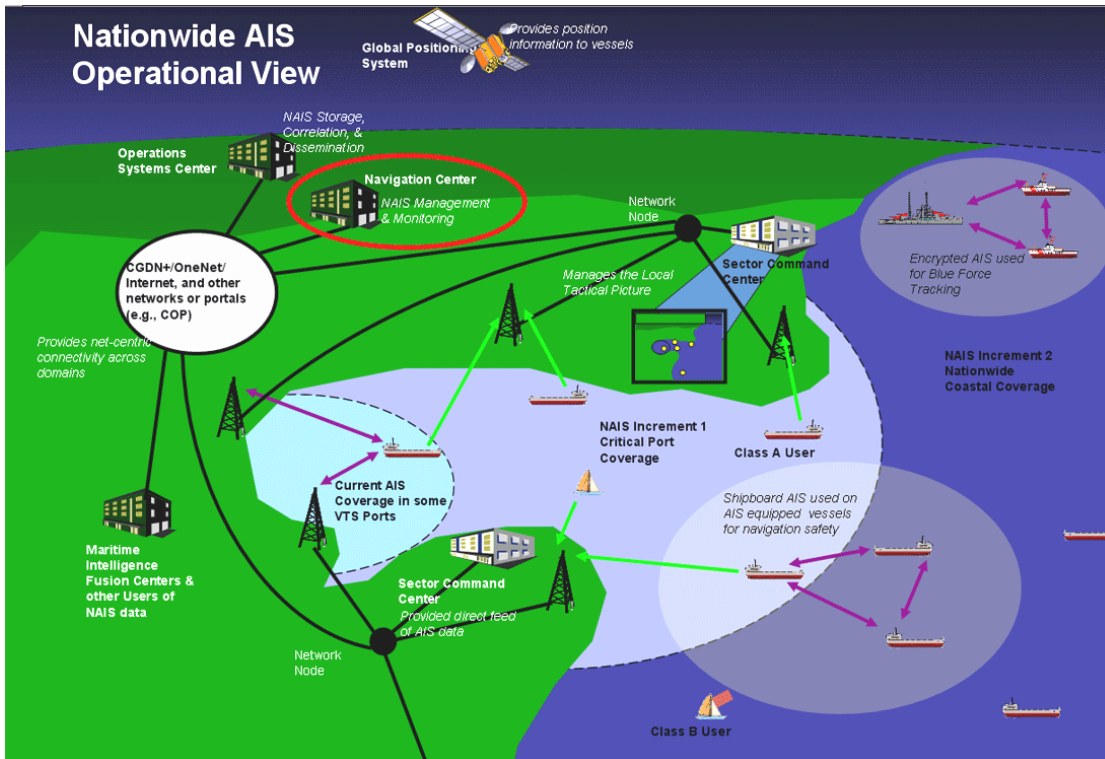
Nationwide AIS Operational View

Global Positioning System

Provides position information to vessels

NAIS Storage, Correlation, & Dissemination

Operations Systems Center

Navigation Center

NAIS Management & Monitoring

Network Node

Sector Command Center

Encrypted AIS used for Blue Force Tracking

CGDN+/OneNet/ Internet, and other networks or portals (e.g., COP)

Manages the Local Tactical Picture

Provides net-centric connectivity across domains

NAIS Increment 2 Nationwide Coastal Coverage

NAIS Increment 1 Critical Port Coverage

Class A User

Current AIS Coverage in some VTS Ports

Shipboard AIS used on AIS equipped vessels for navigation safety

Maritime Intelligence Fusion Centers & other Users of NAIS data

Sector Command Center

Provided direct feed of AIS data

Network Node

Class B User